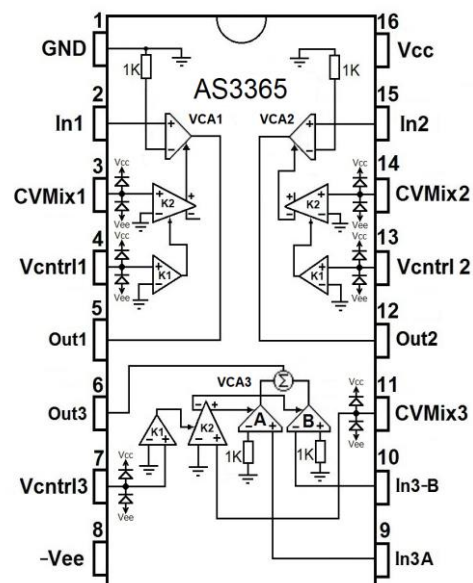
1
GND
1K
AS3365
2
In1
VCA1
3
Vcc
CVMix1
Vee
K2
4
Vcc
Vcntrl1
Vee
K1
5
Out1
6
Out3
VCA3
Σ
K1
K2
A
B
1K
1K
Vcc
Vee
7
Vcc
Vcntrl3
Vee
8
-Vee
16
Vcc
1K
15
In2
VCA2
14
Vcc
CVMix2
Vee
K2
13
Vcc
Vcntrl 2
Vee
K1
12
Out2
11
Vcc
CVMix3
Vee
10
In3-B
9
In3A